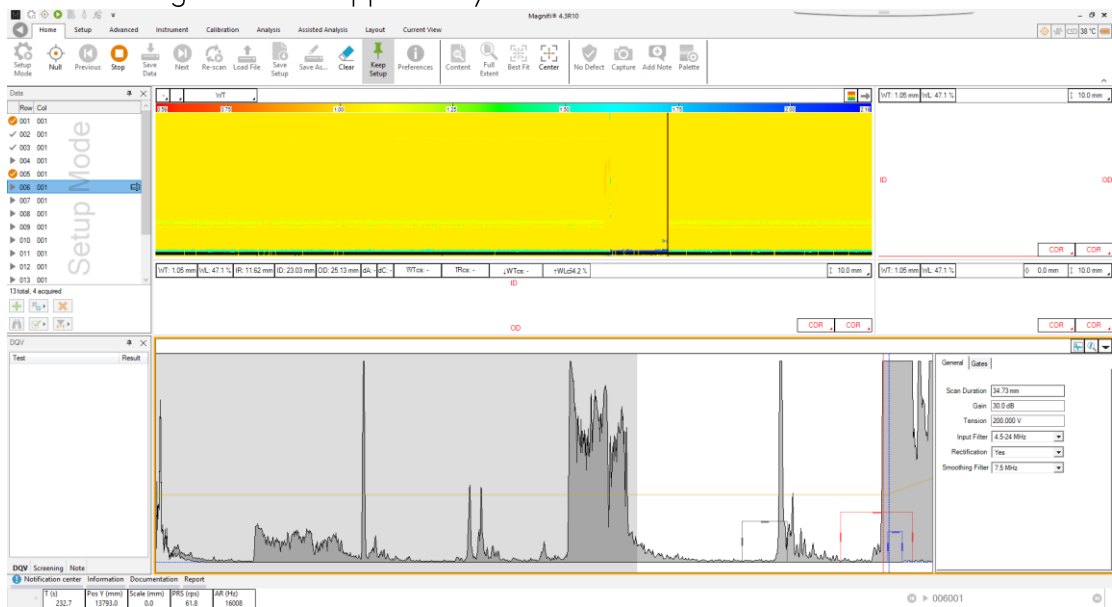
Magnifi® 4.3R10

Home Setup Advanced Instrument Calibration Analysis Assisted Analysis Layout Current View

38 °C

Setup Mode Null Previous Stop Save Data Next Re-scan Load File Save Setup Save As... Clear Keep Setup Preferences Content Full Extent Best Fit Center No Defect Capture Add Note Palette

Data

Row Col
001 001
002 001
003 001
004 001
005 001
006 001
007 001
008 001
009 001
010 001
011 001
012 001
013 001

Setup Mode

13 total, 4 acquired

WT

0.50 0.75 1.00 1.25 1.50 1.75 2.00 2.16

WT: 1.05 mm WL: 47.1 % IR: 11.62 mm ID: 23.03 mm OD: 25.13 mm dA: - dC: - WTcs: - TRcs: - ↓WTcs: - ↑WLcs4.2 %

10.0 mm

ID

OD

COR COR

WT: 1.05 mm WL: 47.1 % 10.0 mm

ID OD

COR COR

WT: 1.05 mm WL: 47.1 % 0 0.0 mm 10.0 mm

COR COR

DQV

Test Result

General Gates

Scan Duration 34.73 mm
Gain 30.0 dB
Tension 200.000 V
Input Filter 4.5-24 MHz
Rectification Yes
Smoothing Filter 7.5 MHz

DQV Screening Note

Notification center Information Documentation Report

| T (s) | Pos Y (mm) | Scale (mm) | PRS (rps) | AR (Hz) |
|---|---|---|---|---|
| 232.7 | 13793.0 | 0.0 | 61.8 | 16008 |

006001